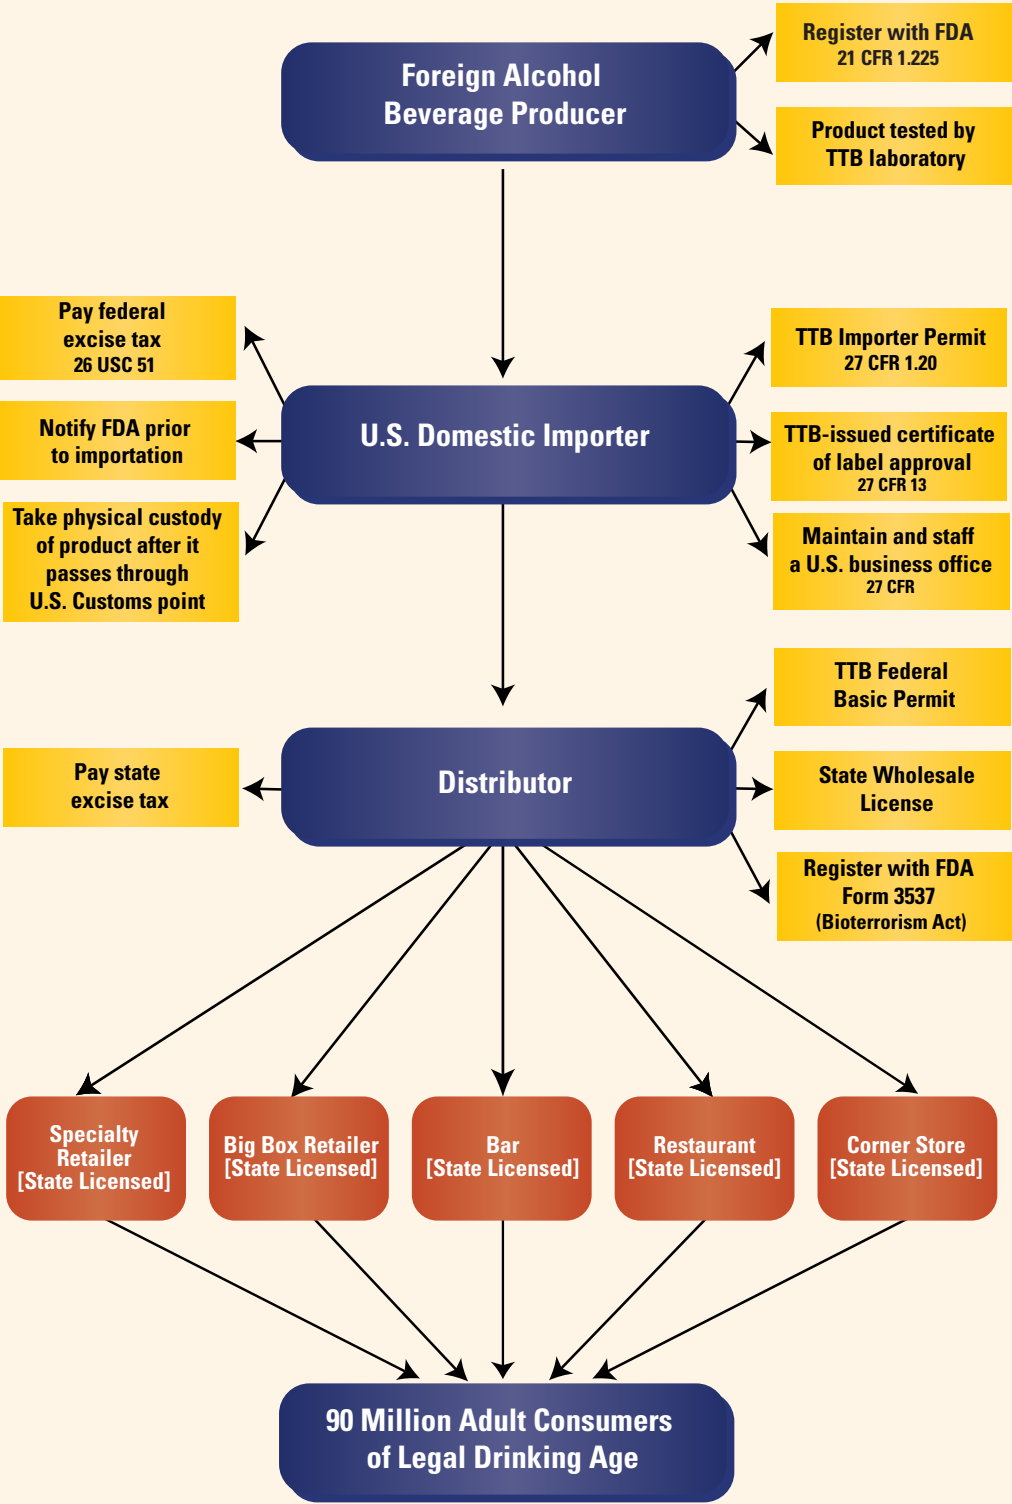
Foreign Alcohol Beverage Producer

Register with FDA
21 CFR 1.225

Product tested by TTB laboratory

Pay federal excise tax
26 USC 51

Notify FDA prior to importation

Take physical custody of product after it passes through U.S. Customs point

U.S. Domestic Importer

TTB Importer Permit
27 CFR 1.20

TTB-issued certificate of label approval
27 CFR 13

Maintain and staff a U.S. business office
27 CFR

Pay state excise tax

Distributor

TTB Federal Basic Permit

State Wholesale License

Register with FDA
Form 3537
(Bioterrorism Act)

Specialty Retailer [State Licensed]

Big Box Retailer [State Licensed]

Bar [State Licensed]

Restaurant [State Licensed]

Corner Store [State Licensed]

90 Million Adult Consumers of Legal Drinking Age